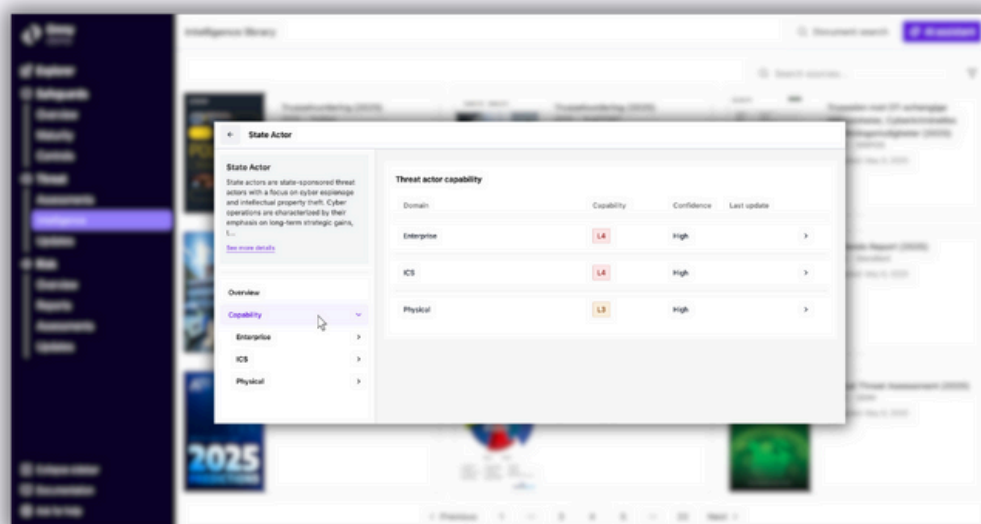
State Actor

State Actor

State actors are state-sponsored threat actors with a focus on cyber espionage and intellectual property theft. Cyber operations are characterized by their emphasis on long-term strategic gains, t...

See more details

Overview

Capability

Enterprise

ICS

Physical

Threat actor capability

| Domain | Capability | Confidence | Last update |
|---|---|---|---|
| Enterprise | L4 | High | |
| ICS | L4 | High | |
| Physical | L3 | High | |

Intelligence library

2025